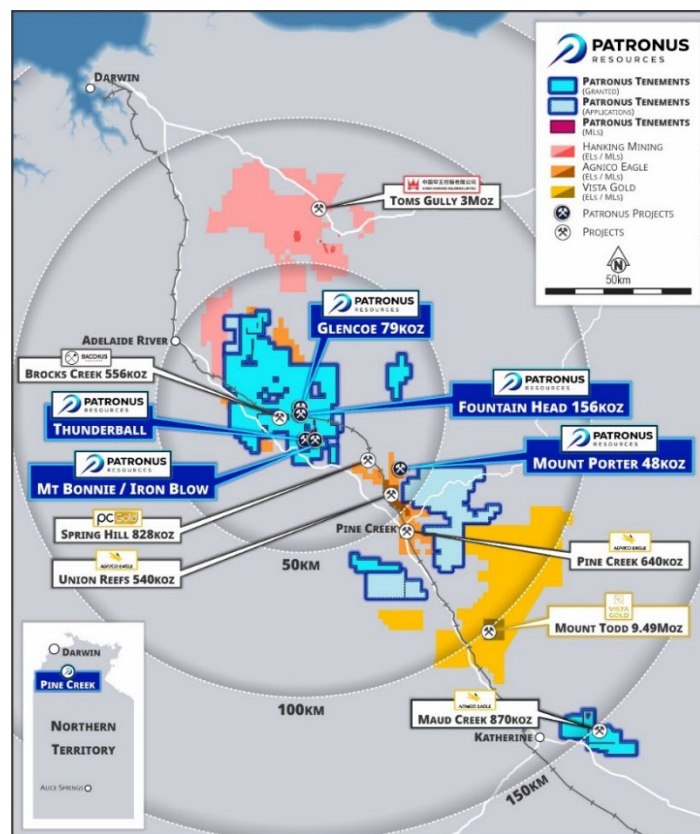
PATRONUS RESOURCES

PATRONUS TENEMENTS (GRANTED)
PATRONUS TENEMENTS (APPLICATIONS)
PATRONUS TENEMENTS (MLS)
HANKING MINING (ELS / MLS)
AGNICO EAGLE (ELS / MLS)
VISTA GOLD (ELS / MLS)
PATRONUS PROJECTS
PROJECTS
N
50km

DARWIN
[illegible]
TOMS GULLY 3MOZ
PATRONUS RESOURCES
GLENCOE 79KOZ
ADELAIDE RIVER
BACCHUS
BROCKS CREEK 556KOZ
PATRONUS RESOURCES
FOUNTAIN HEAD 156KOZ
PATRONUS RESOURCES
THUNDERBALL
PATRONUS RESOURCES
MOUNT PORTER 48KOZ
PATRONUS RESOURCES
MT BONNIE / IRON BLOW
PC GOLD
SPRING HILL 828KOZ
PINE CREEK
AGNICO EAGLE
UNION REEFS 540KOZ
AGNICO EAGLE
PINE CREEK 640KOZ
50KM
VISTA GOLD
MOUNT TODD 9.49MOZ
100KM
AGNICO EAGLE
MAUD CREEK 870KOZ
KATHERINE
150KM

DARWIN
PINE CREEK
NORTHERN TERRITORY
ALICE SPRINGS